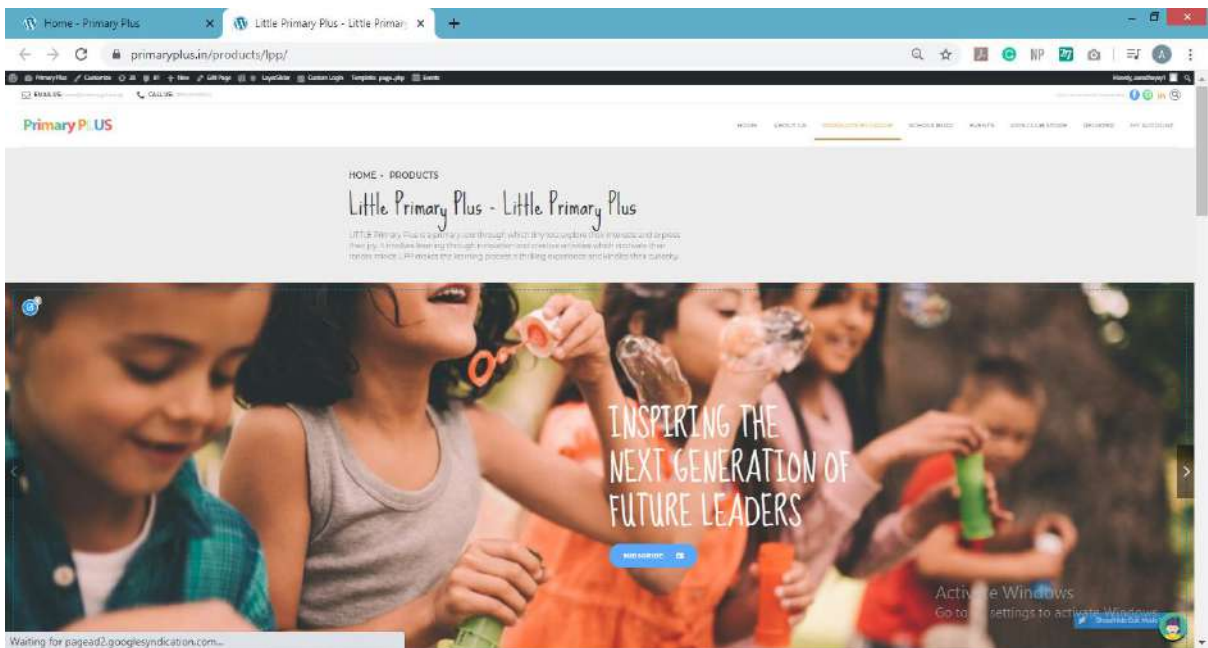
Home - Primary Plus
Little Primary Plus - Little Primar
primaryplus.in/products/lpp/
Primary Plus Customize New Edit Page LayerSlider Custom Login Template: page.php Events
EMAIL US CALL US
Primary PLUS
HOME ABOUT US PRODUCTS SCHOOL BLOG EVENTS CURRICULUM CONTACT US
HOME - PRODUCTS
Little Primary Plus - Little Primary Plus
LITTLE Primary Plus is a primary learn through which tiny tots explore their interests and express their joy. It involves learning through interaction and creative activities which motivate their innate minds. LPP makes the learning process a thrilling experience and kindles their curiosity.
INSPIRING THE NEXT GENERATION OF FUTURE LEADERS
READ MORE
Activate Windows
Go to settings to activate Windows.
Waiting for pagead2.googlesyndication.com...